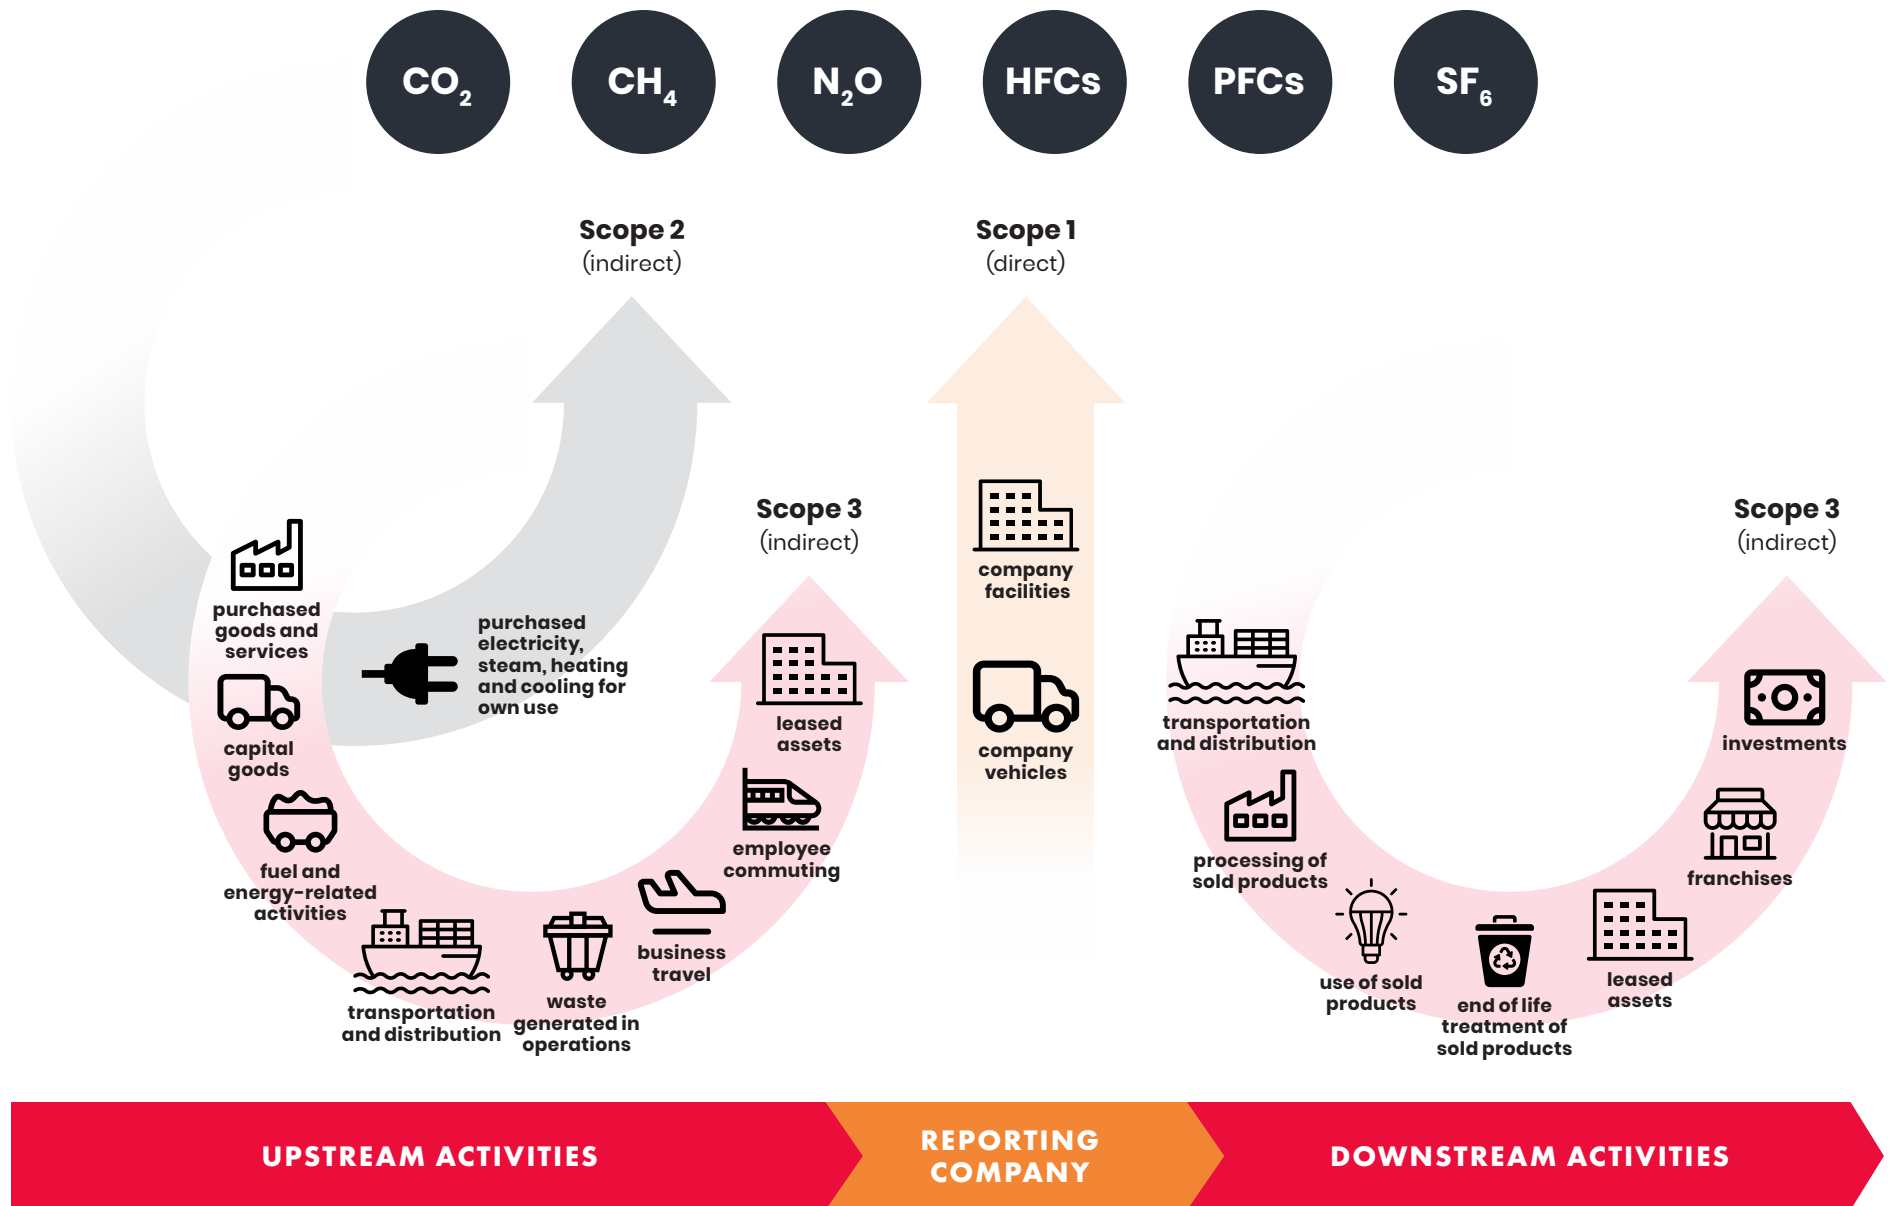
$CO_2$ $CH_4$ $N_2O$ HFCs PFCs $SF_6$

Scope 2
(indirect)

Scope 1
(direct)

Scope 3
(indirect)

company facilities

company vehicles

purchased goods and services

purchased electricity, steam, heating and cooling for own use

capital goods

fuel and energy-related activities

transportation and distribution

waste generated in operations

business travel

employee commuting

leased assets

Scope 3
(indirect)

transportation and distribution

processing of sold products

use of sold products

end of life treatment of sold products

leased assets

franchises

investments

UPSTREAM ACTIVITIES

REPORTING COMPANY

DOWNSTREAM ACTIVITIES